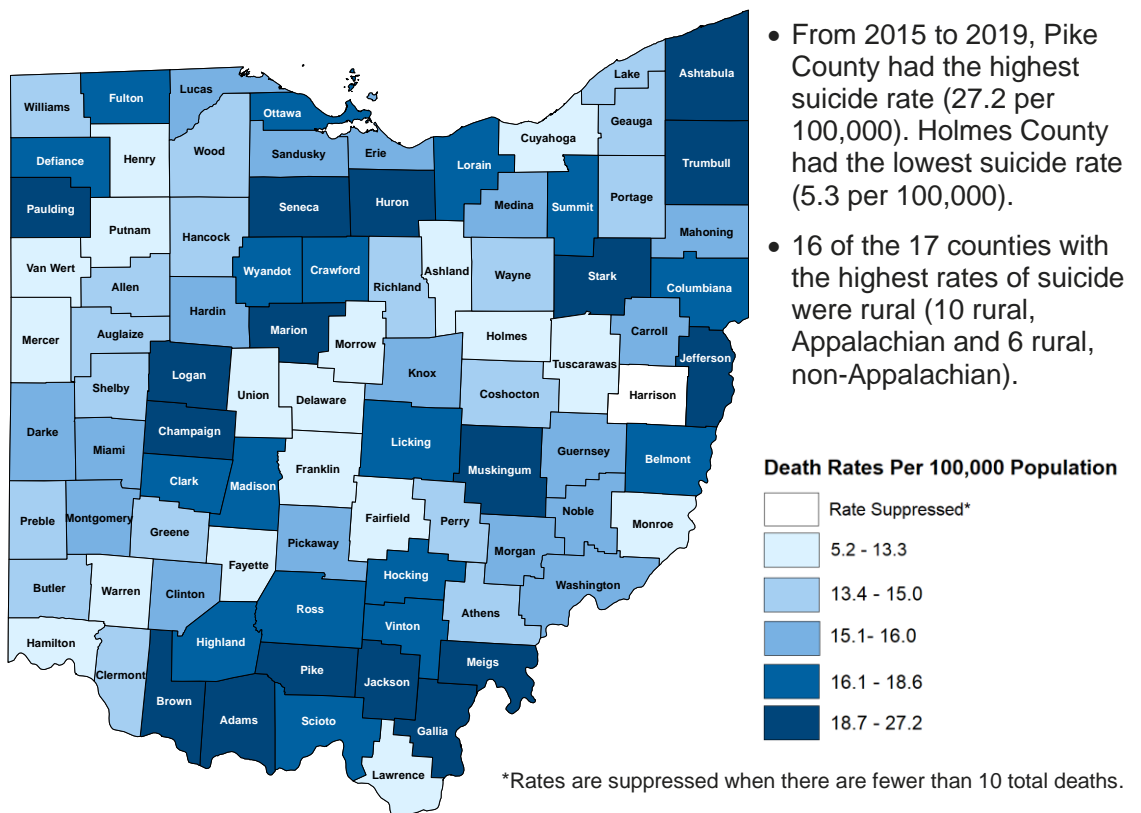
Williams
Fulton
Lucas
Ottawa
Lake
Ashtabula
Defiance
Henry
Wood
Sandusky
Erie
Cuyahoga
Geauga
Trumbull
Paulding
Putnam
Hancock
Seneca
Huron
Lorain
Medina
Summit
Portage
Van Wert
Allen
Wyandot
Crawford
Richland
Ashland
Wayne
Stark
Mahoning
Columbiana
Mercer
Auglaize
Hardin
Marion
Morrow
Holmes
Tuscarawas
Carroll
Jefferson
Shelby
Logan
Union
Delaware
Knox
Coshocton
Harrison
Darke
Miami
Champaign
Licking
Muskingum
Guernsey
Belmont
Clark
Madison
Franklin
Preble
Montgomery
Greene
Fayette
Pickaway
Fairfield
Perry
Morgan
Noble
Monroe
Butler
Warren
Clinton
Hocking
Washington
Ross
Vinton
Athens
Hamilton
Clermont
Highland
Pike
Meigs
Brown
Adams
Scioto
Jackson
Gallia
Lawrence

• From 2015 to 2019, Pike County had the highest suicide rate (27.2 per 100,000). Holmes County had the lowest suicide rate (5.3 per 100,000).

• 16 of the 17 counties with the highest rates of suicide were rural (10 rural, Appalachian and 6 rural, non-Appalachian).

Death Rates Per 100,000 Population
Rate Suppressed*
5.2 - 13.3
13.4 - 15.0
15.1- 16.0
16.1 - 18.6
18.7 - 27.2

*Rates are suppressed when there are fewer than 10 total deaths.